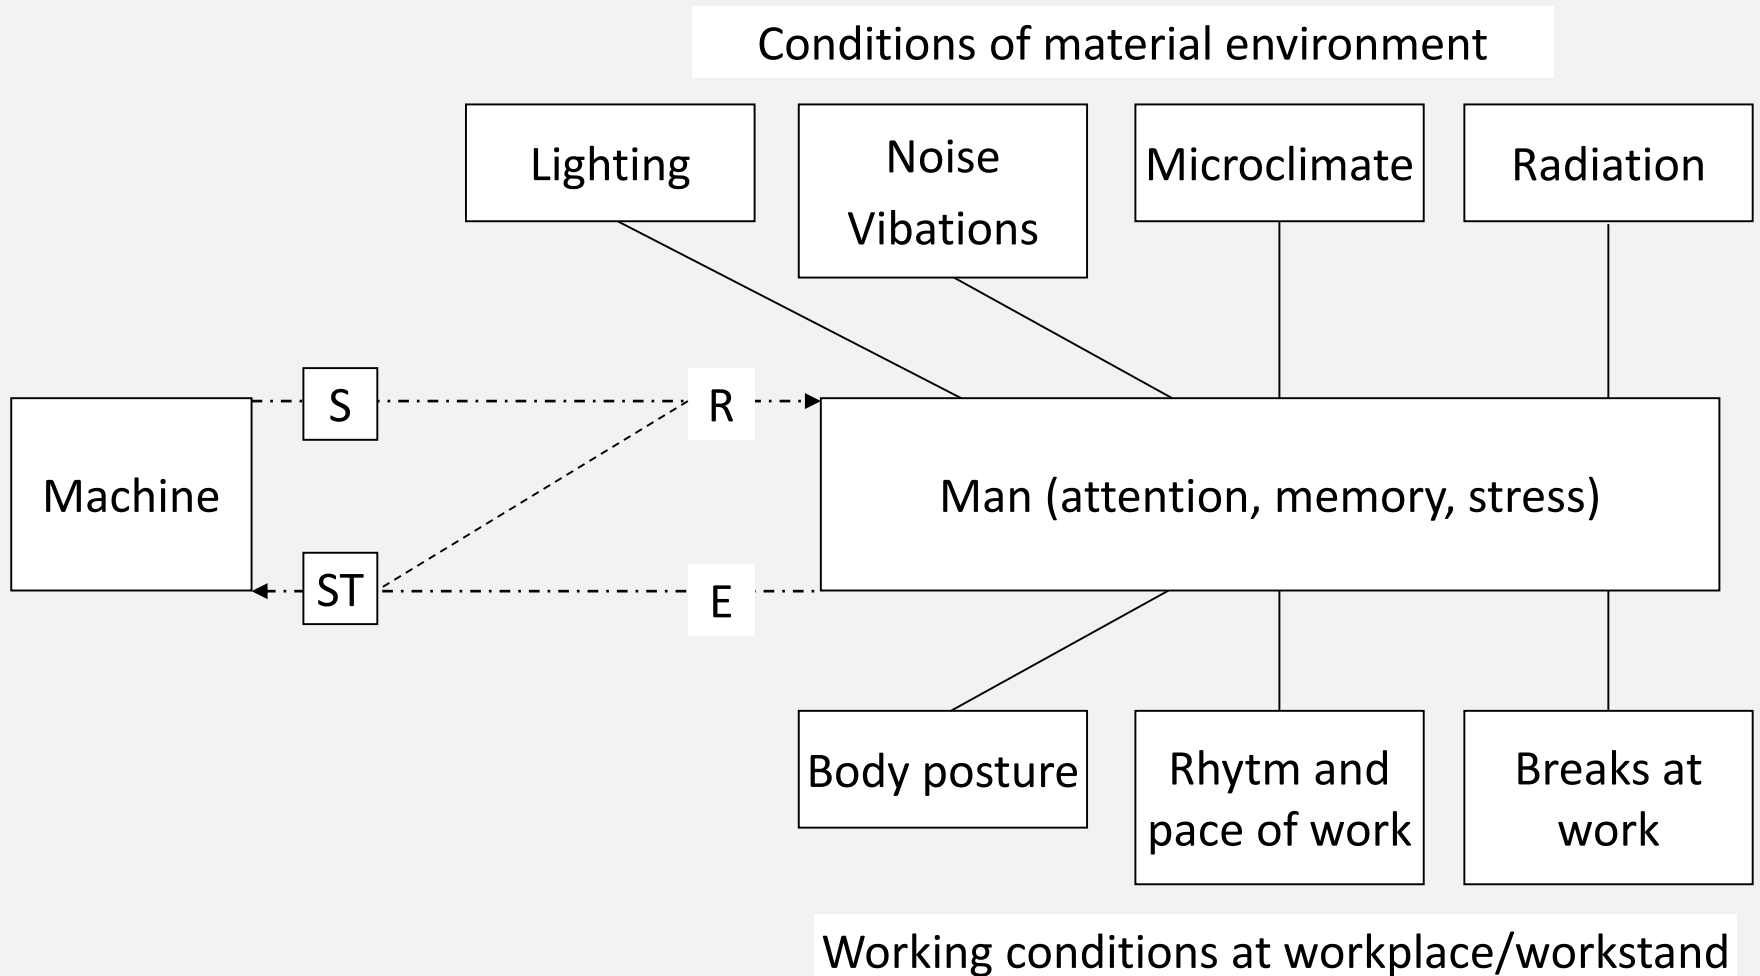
Conditions of material environment

Lighting

Noise
Vibations

Microclimate

Radiation

Machine

S

R

ST

E

Man (attention, memory, stress)

Body posture

Rhytm and pace of work

Breaks at work

Working conditions at workplace/workstand